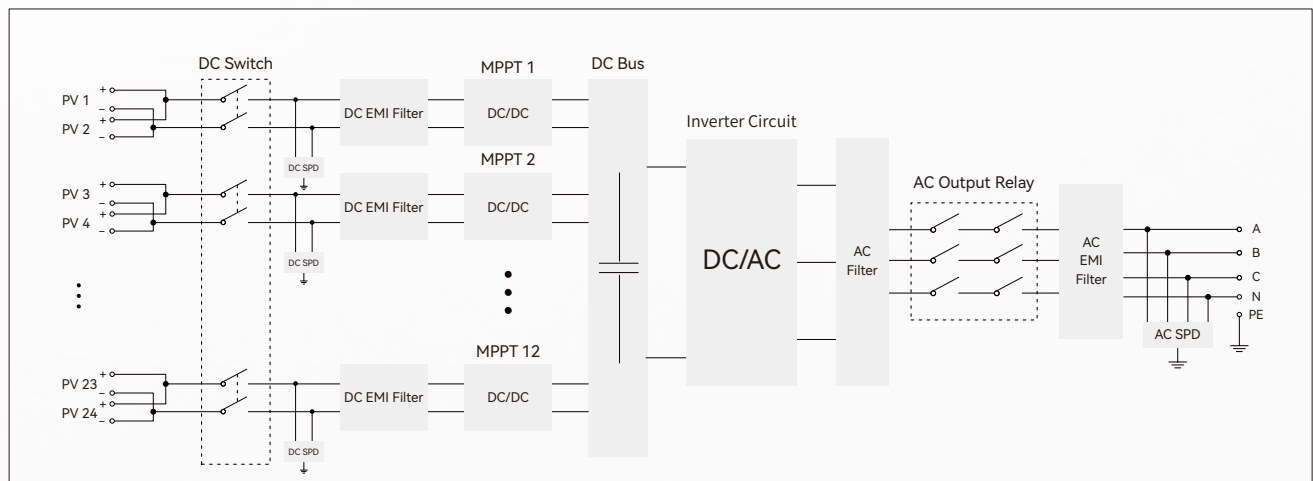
DC Switch
MPPT 1
DC Bus
PV 1
PV 2
+
−
+
−
DC EMI Filter
DC/DC
DC SPD
MPPT 2
Inverter Circuit
PV 3
PV 4
+
−
+
−
DC EMI Filter
DC/DC
DC SPD
DC/AC
AC Filter
AC Output Relay
AC EMI Filter
A
B
C
N
PE
AC SPD
MPPT 12
PV 23
PV 24
+
−
+
−
DC EMI Filter
DC/DC
DC SPD